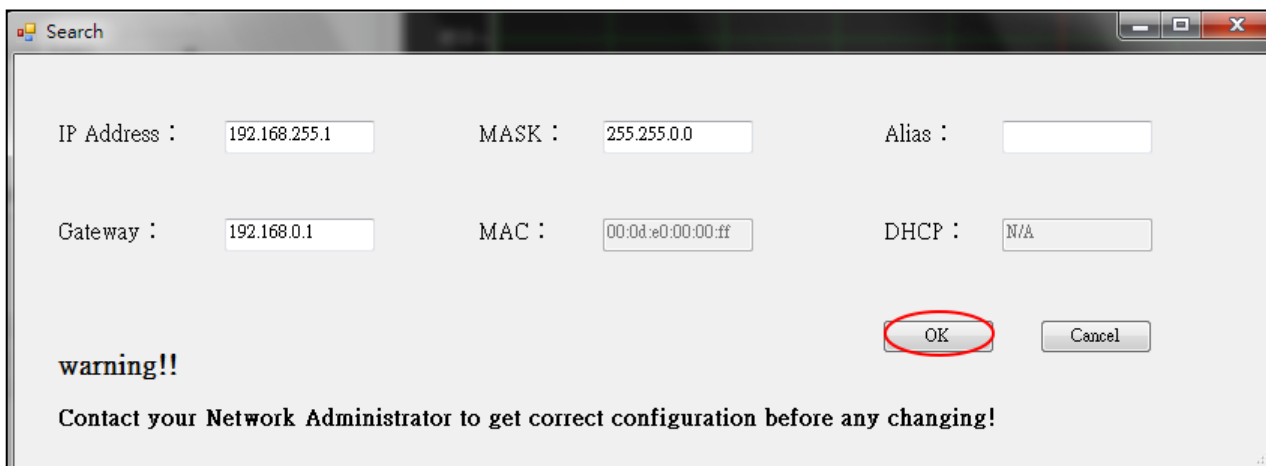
Search

IP Address： 192.168.255.1
MASK： 255.255.0.0
Alias：

Gateway： 192.168.0.1
MAC： 00:0d:e0:00:00:ff
DHCP： N/A

OK
Cancel

warning!!

Contact your Network Administrator to get correct configuration before any changing!